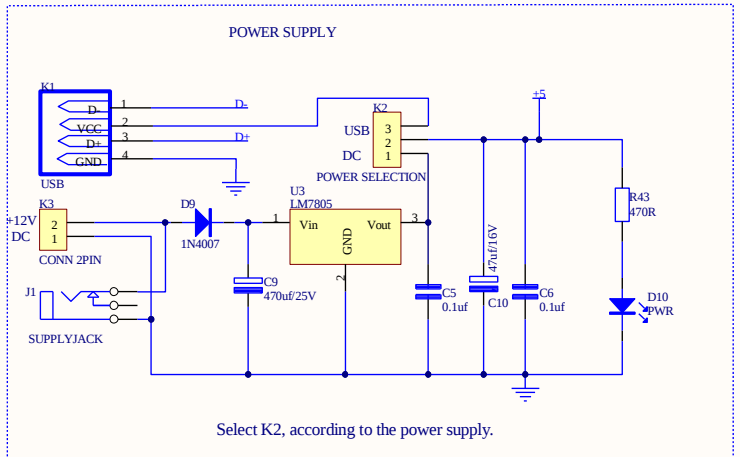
POWER SUPPLY

K1
D-
VCC
D+
GND
USB
1
2
3
4
D-
D+

K2
USB
DC
3
2
1
POWER SELECTION

+5

+12V
DC
K3
2
1
CONN 2PIN

D9
1N4007

U3
LM7805
1
Vin
Vout
3
GND
2

J1
SUPPLYJACK

C9
470uf/25V

C5
0.1uf

47uf/16V
C10

C6
0.1uf

R43
470R

D10
PWR

Select K2, according to the power supply.